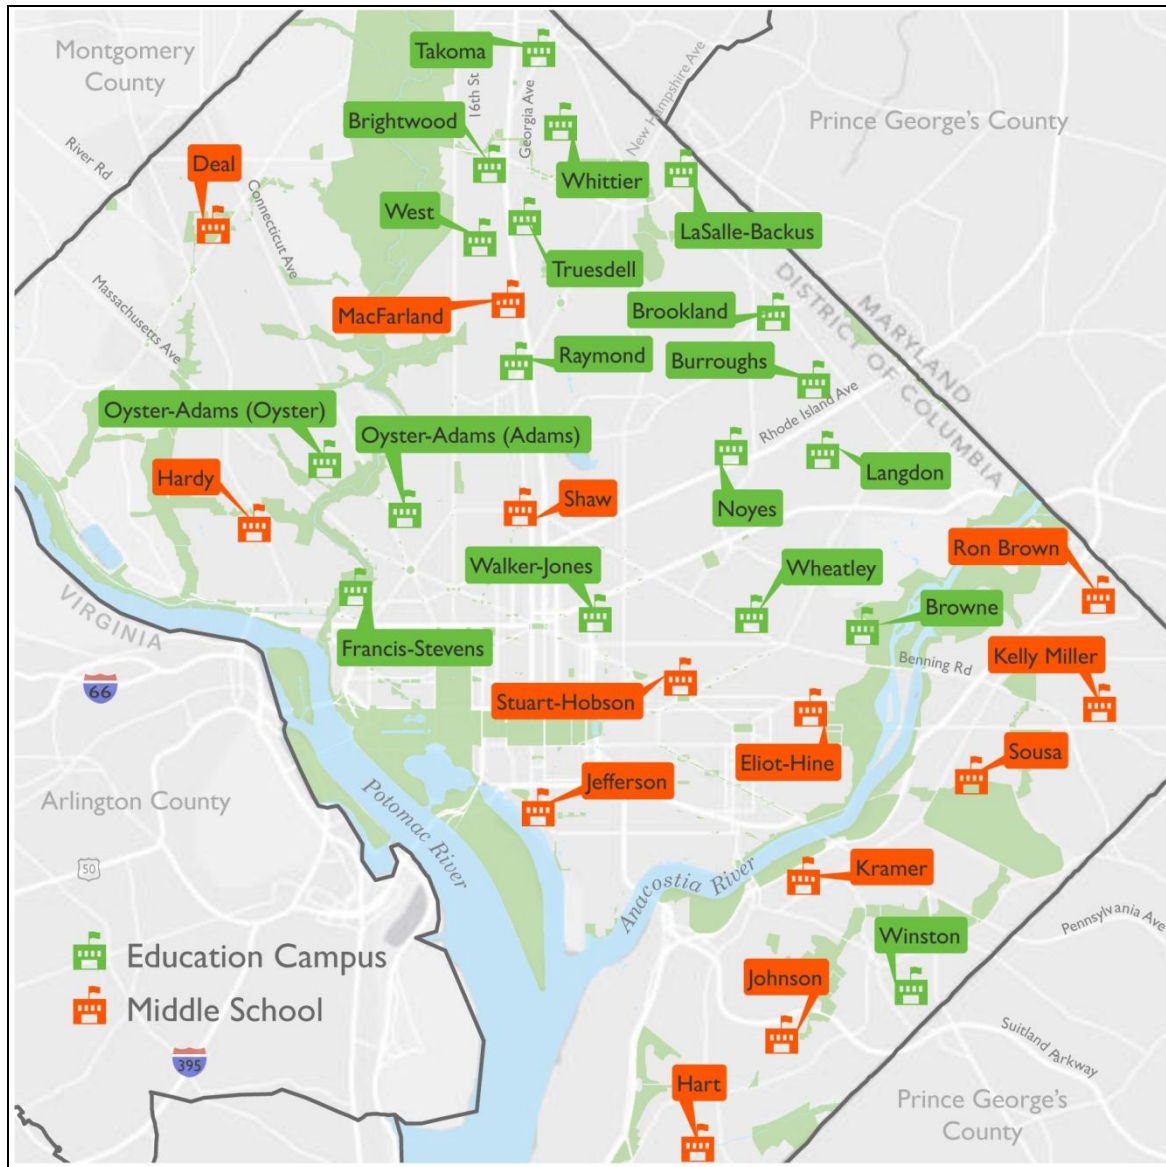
Montgomery County

Prince George's County

River Rd

Takoma

16th St

Georgia Ave

New Hampshire Ave

Brightwood

Deal

Whittier

Connecticut Ave

West

LaSalle-Backus

Truesdell

DISTRICT OF COLUMBIA

MARYLAND

Massachusetts Ave

MacFarland

Brookland

Raymond

Burroughs

Rhode Island Ave

Oyster-Adams (Oyster)

Oyster-Adams (Adams)

Langdon

Hardy

Shaw

Noyes

Ron Brown

Walker-Jones

Wheatley

VIRGINIA

Browne

Francis-Stevens

Benning Rd

Kelly Miller

66

Stuart-Hobson

Eliot-Hine

Sousa

Arlington County

Potomac River

Jefferson

50

Kramer

Anacostia River

Pennsylvania Ave

Winston

Education Campus

Middle School

Johnson

Suitland Parkway

395

Hart

Prince George's County